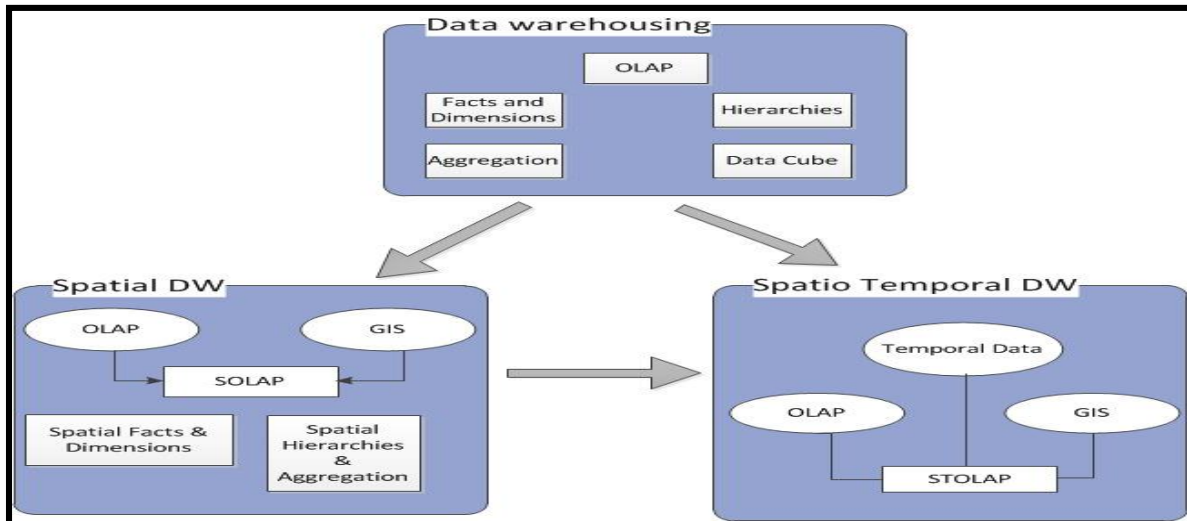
Data warehousing

OLAP

Facts and Dimensions

Hierarchies

Aggregation

Data Cube

Spatial DW

OLAP

GIS

SOLAP

Spatial Facts & Dimensions

Spatial Hierarchies & Aggregation

Spatio Temporal DW

Temporal Data

OLAP

GIS

STOLAP